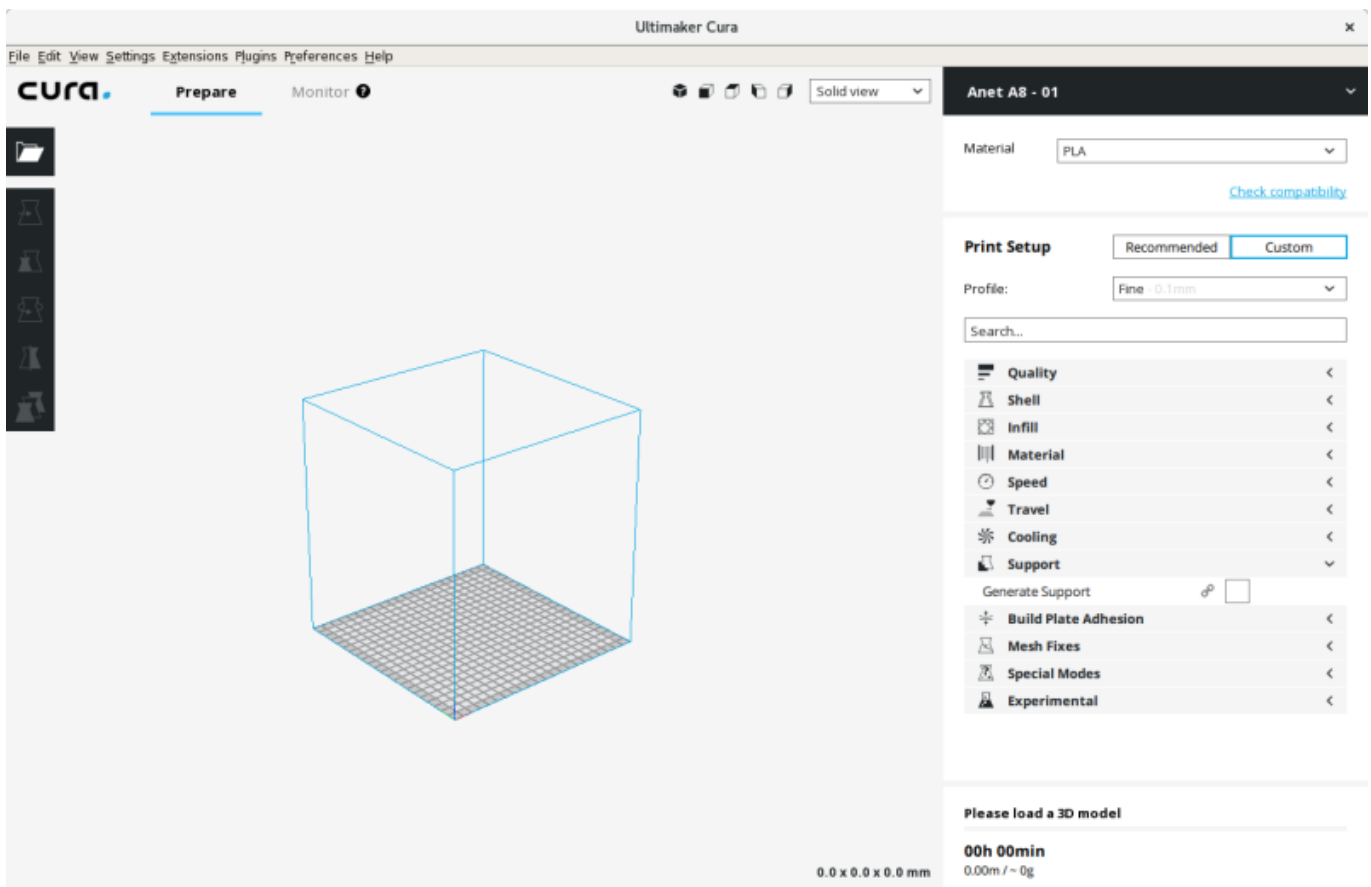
Ultimaker Cura

×

File Edit View Settings Extensions Plugins Preferences Help

cura.

Prepare

Monitor

Solid view

Anet A8 - 01

Material PLA

Check compatibility

Print Setup

Recommended

Custom

Profile: Fine - 0.1mm

Search...

Quality

Shell

Infill

Material

Speed

Travel

Cooling

Support

Generate Support

Build Plate Adhesion

Mesh Fixes

Special Modes

Experimental

Please load a 3D model

00h 00min

0.00m / ~ 0g

0.0 x 0.0 x 0.0 mm